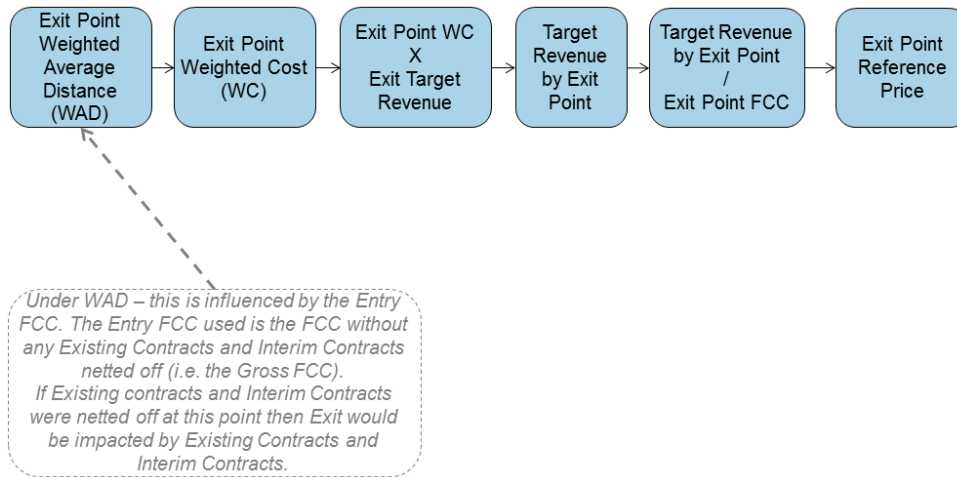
Exit Point Weighted Average Distance (WAD)

Exit Point Weighted Cost (WC)

Exit Point WC X Exit Target Revenue

Target Revenue by Exit Point

Target Revenue by Exit Point / Exit Point FCC

Exit Point Reference Price

Under WAD – this is influenced by the Entry FCC. The Entry FCC used is the FCC without any Existing Contracts and Interim Contracts netted off (i.e. the Gross FCC).
If Existing contracts and Interim Contracts were netted off at this point then Exit would be impacted by Existing Contracts and Interim Contracts.